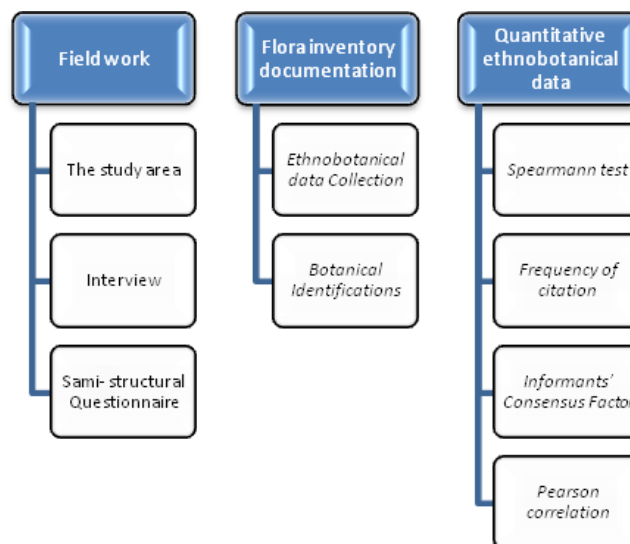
Field work

The study area

Interview

Sami- structural Questionnaire

Flora inventory documentation

Ethnobotanical data Collection

Botanical Identifications

Quantitative ethnobotanical data

Spearmann test

Frequency of citation

Informants' Consensus Factor

Pearson correlation